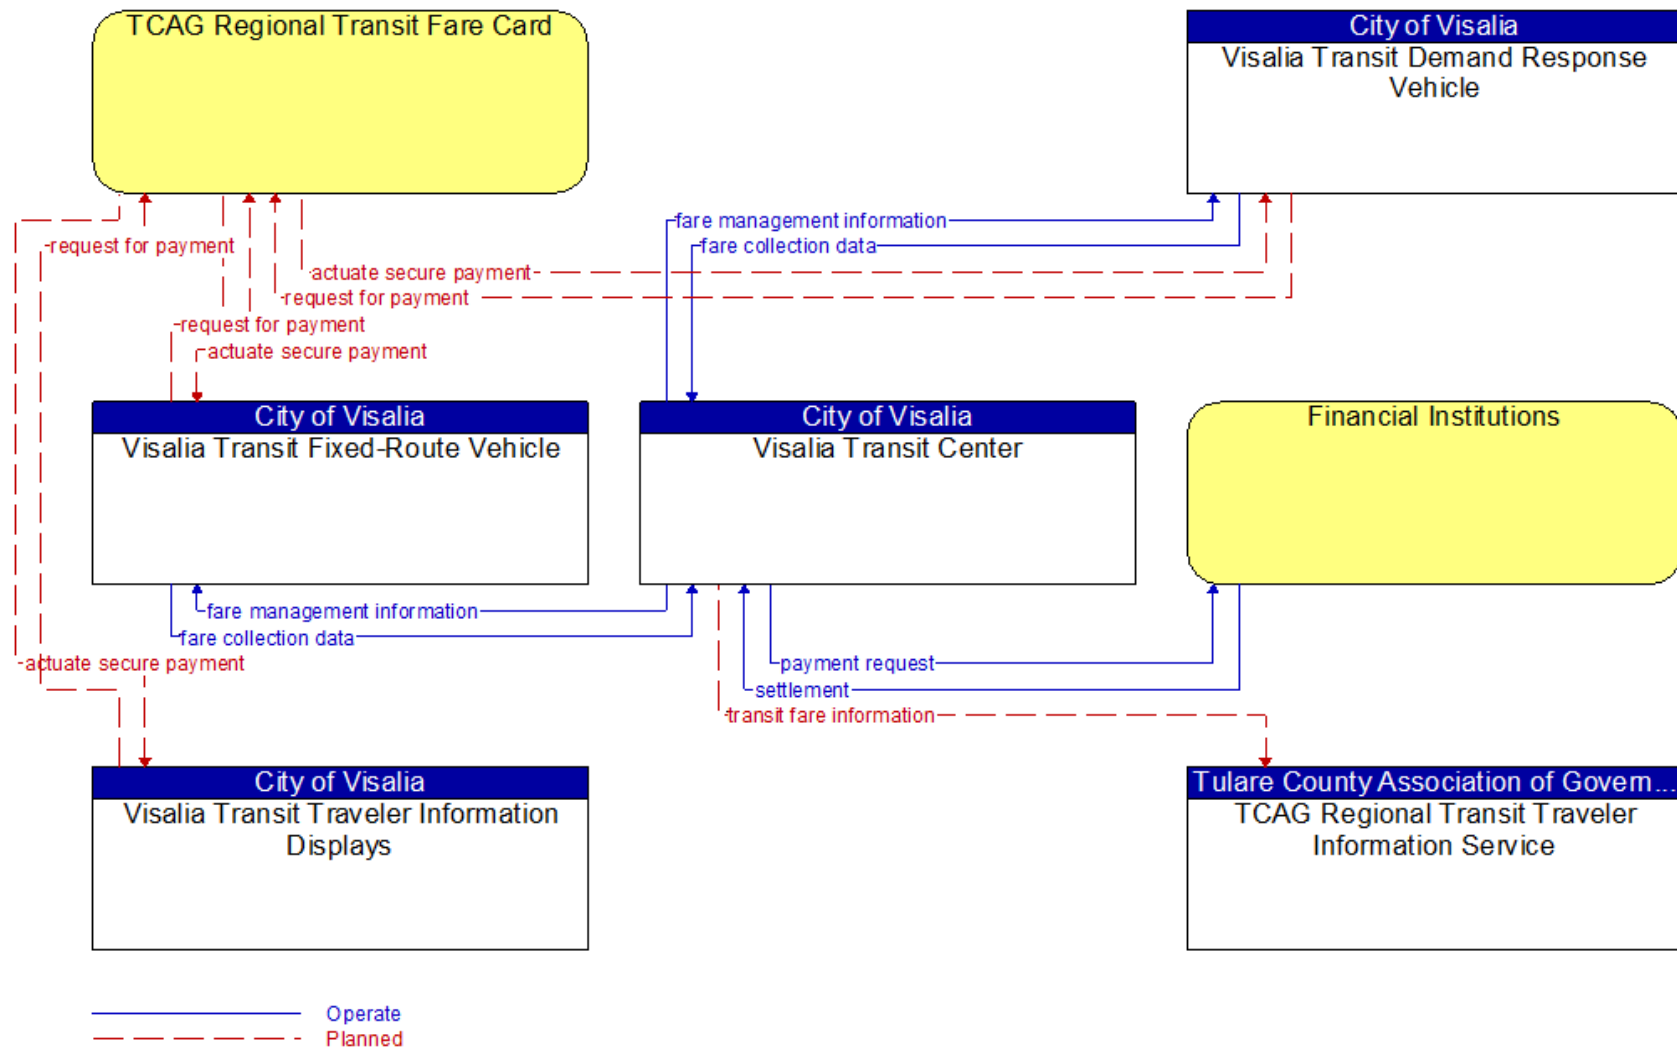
TCAG Regional Transit Fare Card

City of Visalia
Visalia Transit Demand Response Vehicle

fare management information
fare collection data
request for payment
actuate secure payment
request for payment
request for payment
actuate secure payment

City of Visalia
Visalia Transit Fixed-Route Vehicle

City of Visalia
Visalia Transit Center

Financial Institutions

fare management information
fare collection data
actuate secure payment
payment request
settlement
transit fare information

City of Visalia
Visalia Transit Traveler Information Displays

Tulare County Association of Govern...
TCAG Regional Transit Traveler Information Service

Operate
Planned